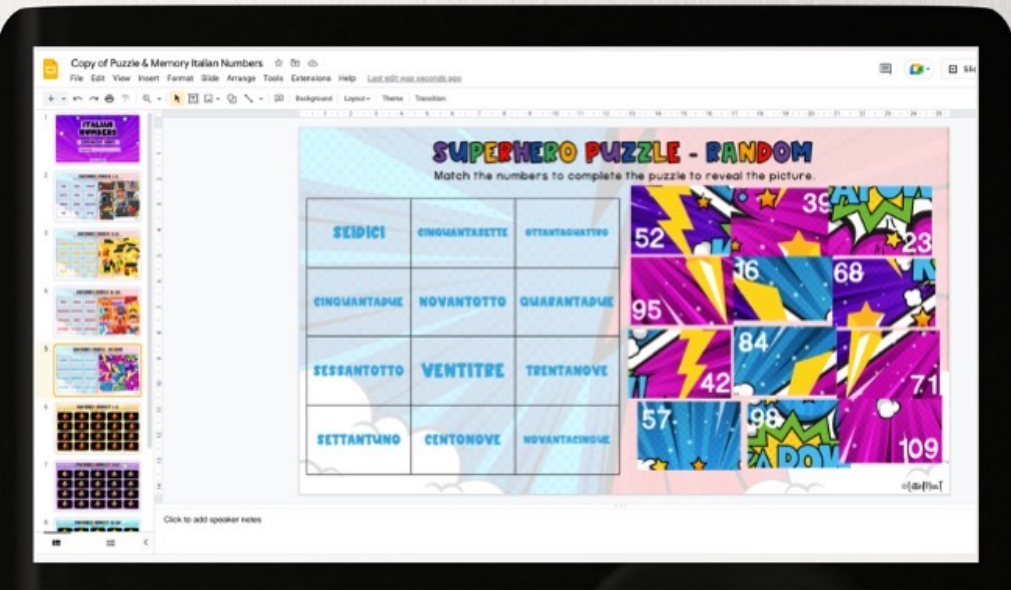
Copy of Puzzle & Memory Italian Numbers

File Edit View Insert Format Slide Arrange Tools Extensions Help Last edit was seconds ago

Background Layout Theme Transition

SUPERHERO PUZZLE - RANDOM

Match the numbers to complete the puzzle to reveal the picture.

| SEIDICI | CINQUANTASETTE | OTTANTAQUATTRO |
|---|---|---|
| CINQUANTADUE | NOVANTOTTO | QUARANTADUE |
| SESSANTOTTO | VENTITRE | TRENTANOVE |
| SETTANTUNO | CENTONOVE | NOVANTACINQUE |

52 39 23 16 68 95 84 42 71 57 98 109

Click to add speaker notes